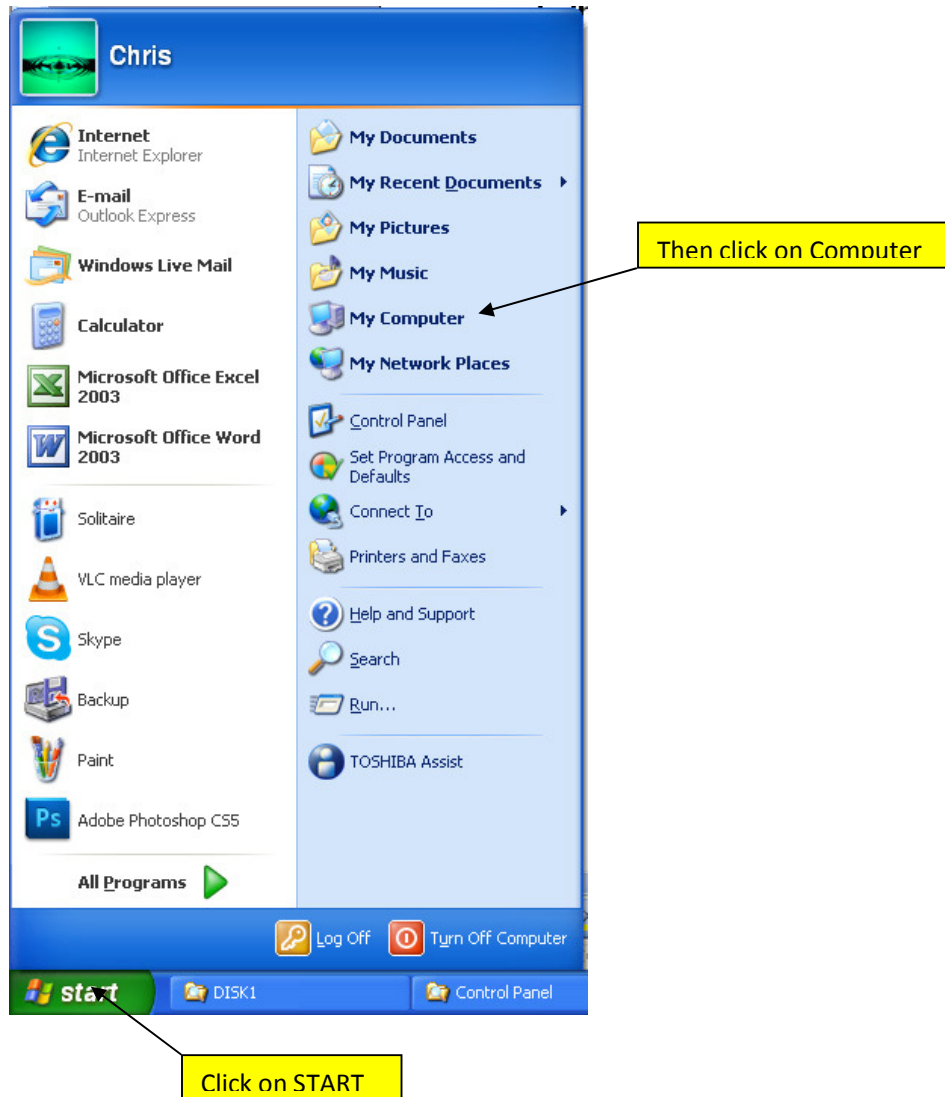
Chris

Internet
Internet Explorer

E-mail
Outlook Express

Windows Live Mail

Calculator

Microsoft Office Excel 2003

Microsoft Office Word 2003

Solitaire

VLC media player

Skype

Backup

Paint

Adobe Photoshop CS5

All Programs

My Documents

My Recent Documents

My Pictures

My Music

My Computer

My Network Places

Control Panel

Set Program Access and Defaults

Connect To

Printers and Faxes

Help and Support

Search

Run...

TOSHIBA Assist

Then click on Computer

Log Off

Turn Off Computer

start

DISK1

Control Panel

Click on START